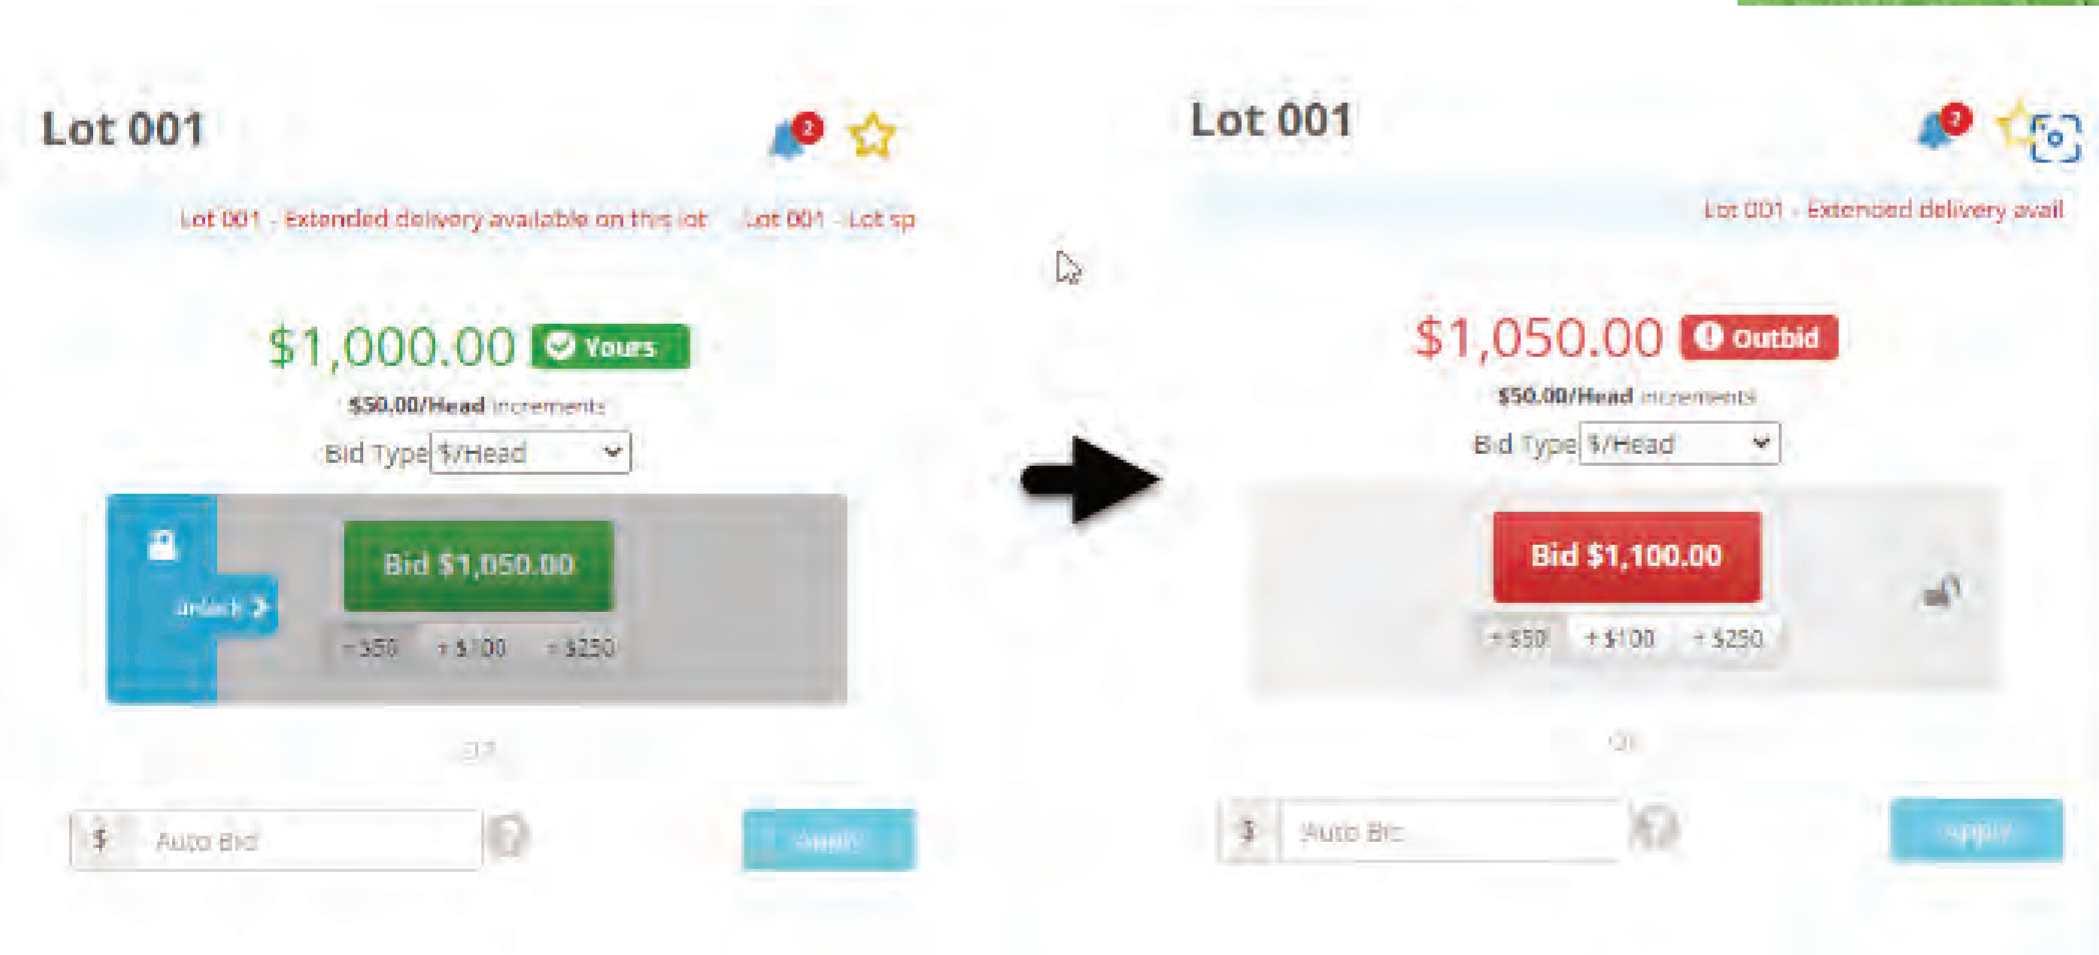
Lot 001

2

Lot 001 - Extended delivery available on this lot Lot 001 - Lot sp

$1,000.00 Yours

$50.00/Head increments

Bid Type $/Head

unlock

Bid $1,050.00

+ $50 + $100 + $250

or

$ Auto Bid

Apply

Lot 001

2

Lot 001 - Extended delivery avail

$1,050.00 Outbid

$50.00/Head increments

Bid Type $/Head

Bid $1,100.00

+ $50 + $100 + $250

or

$ Auto Bid

Apply